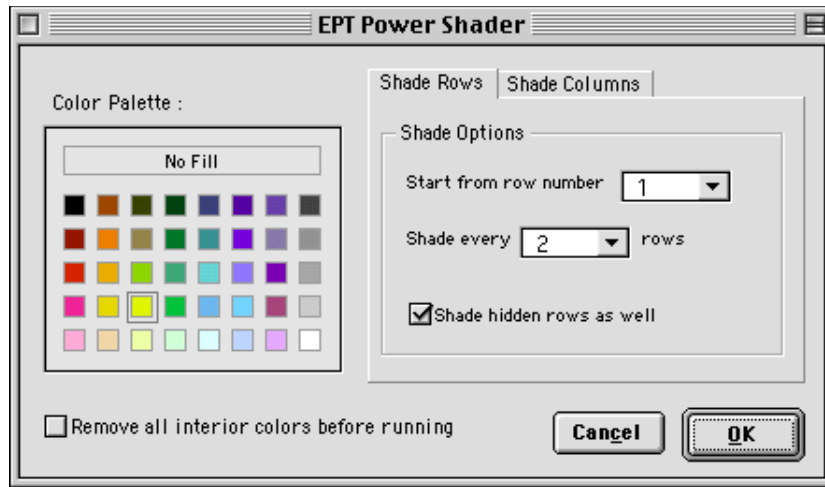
EPT Power Shader

Color Palette :

No Fill

Shade Rows | Shade Columns

Shade Options

Start from row number 1

Shade every 2 rows

Shade hidden rows as well

Remove all interior colors before running

Cancel

OK